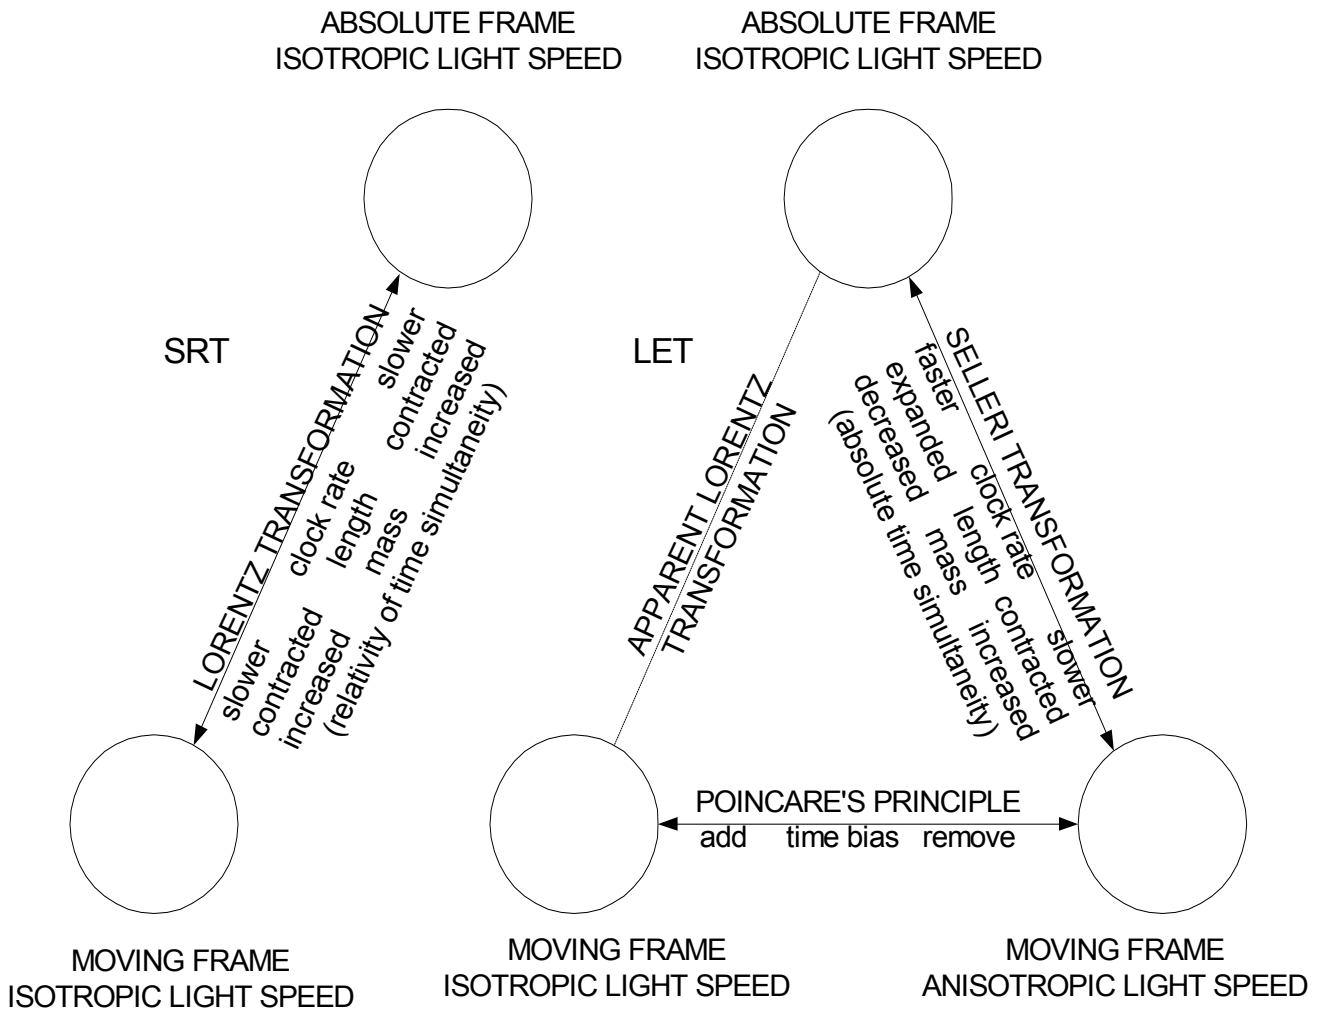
ABSOLUTE FRAME
ISOTROPIC LIGHT SPEED

ABSOLUTE FRAME
ISOTROPIC LIGHT SPEED

SRT

LORENTZ TRANSFORMATION
slower clock rate slower
contracted length contracted
increased mass increased
(relativity of time simultaneity)

LET

APPARENT LORENTZ
TRANSFORMATION

SELLERI TRANSFORMATION
faster clock rate slower
expanded length contracted
decreased mass increased
(absolute time simultaneity)

POINCARE'S PRINCIPLE
add time bias remove

MOVING FRAME
ISOTROPIC LIGHT SPEED

MOVING FRAME
ISOTROPIC LIGHT SPEED

MOVING FRAME
ANISOTROPIC LIGHT SPEED